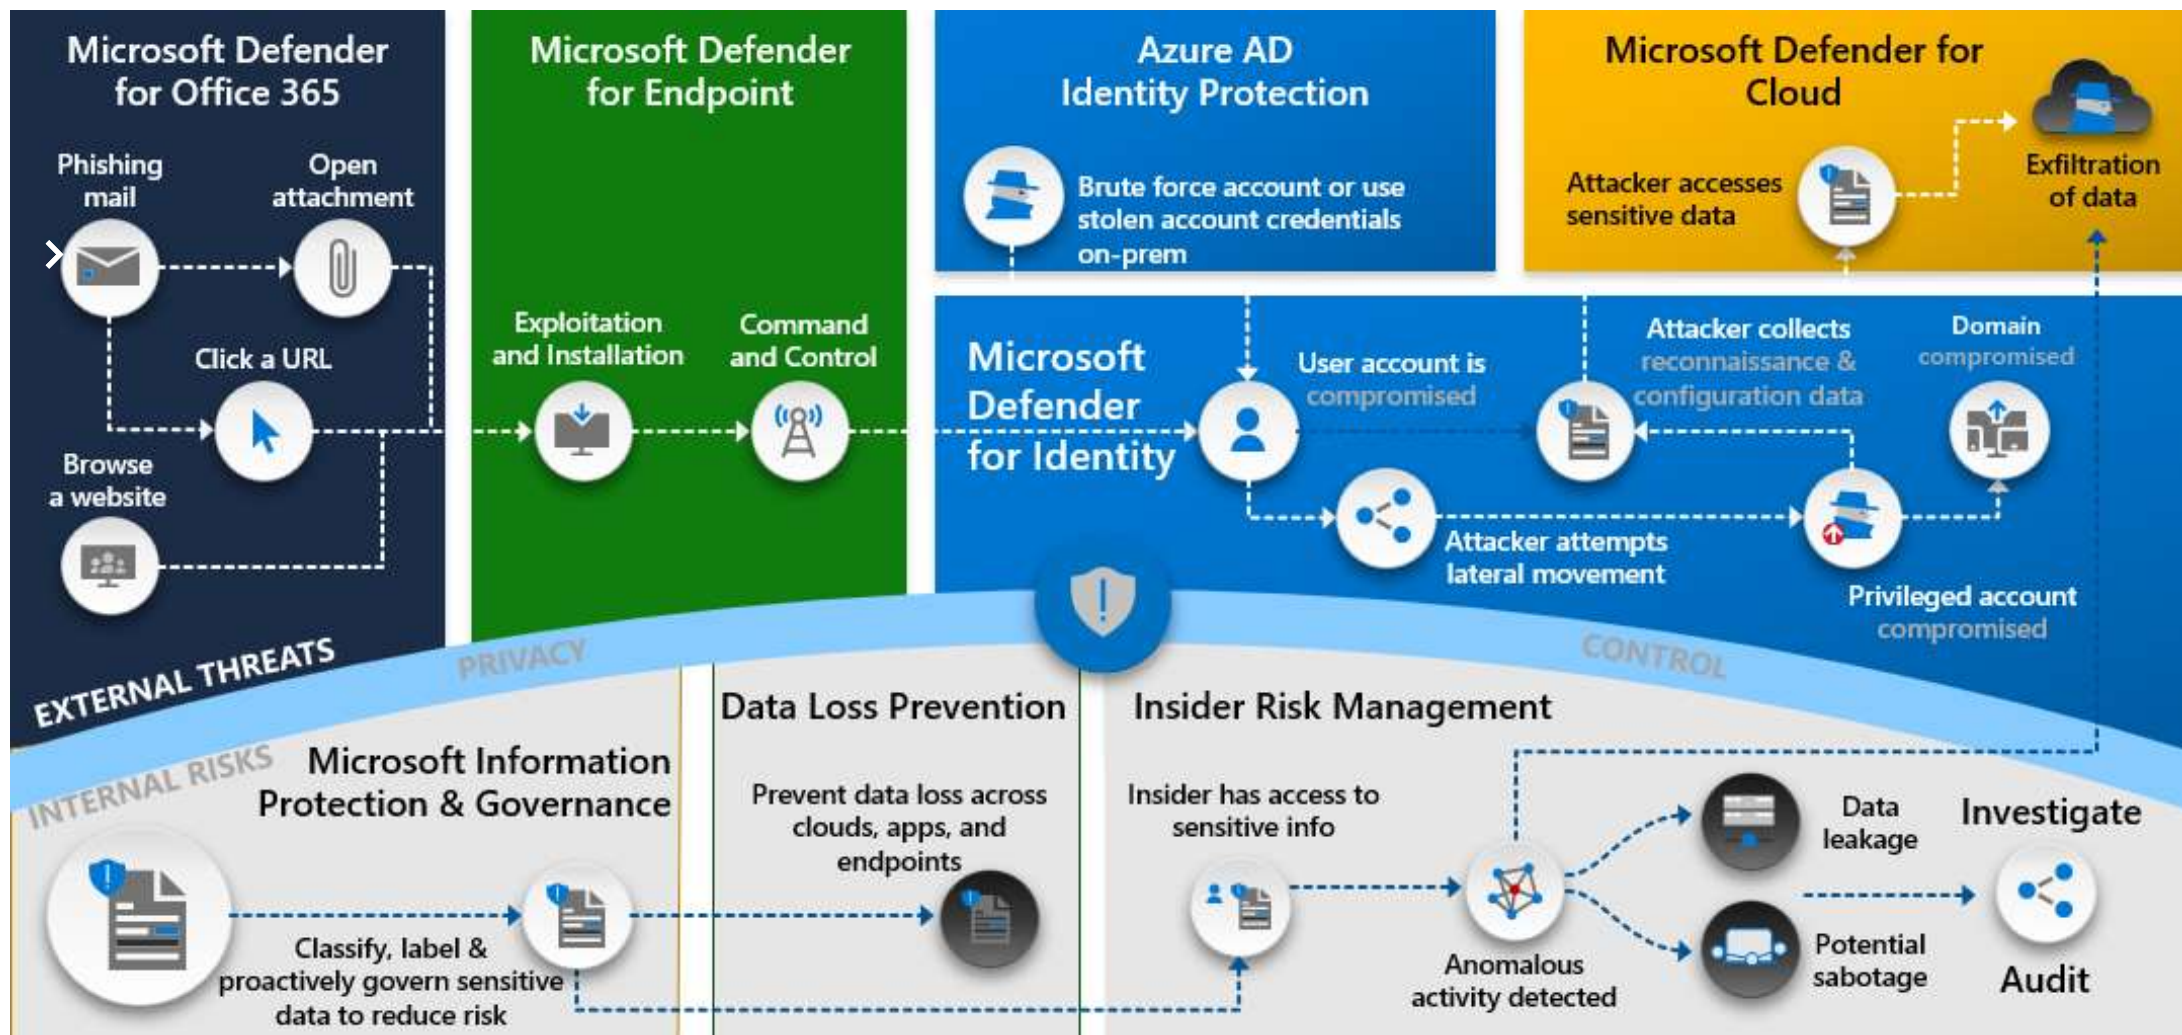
Microsoft Defender for Office 365

Phishing mail

Open attachment

Click a URL

Browse a website

Microsoft Defender for Endpoint

Exploitation and Installation

Command and Control

Azure AD Identity Protection

Brute force account or use stolen account credentials on-prem

Microsoft Defender for Cloud

Attacker accesses sensitive data

Exfiltration of data

Microsoft Defender for Identity

User account is compromised

Attacker collects reconnaissance & configuration data

Domain compromised

Attacker attempts lateral movement

Privileged account compromised

EXTERNAL THREATS

PRIVACY

CONTROL

INTERNAL RISKS

Microsoft Information Protection & Governance

Classify, label & proactively govern sensitive data to reduce risk

Data Loss Prevention

Prevent data loss across clouds, apps, and endpoints

Insider Risk Management

Insider has access to sensitive info

Anomalous activity detected

Data leakage

Potential sabotage

Investigate

Audit